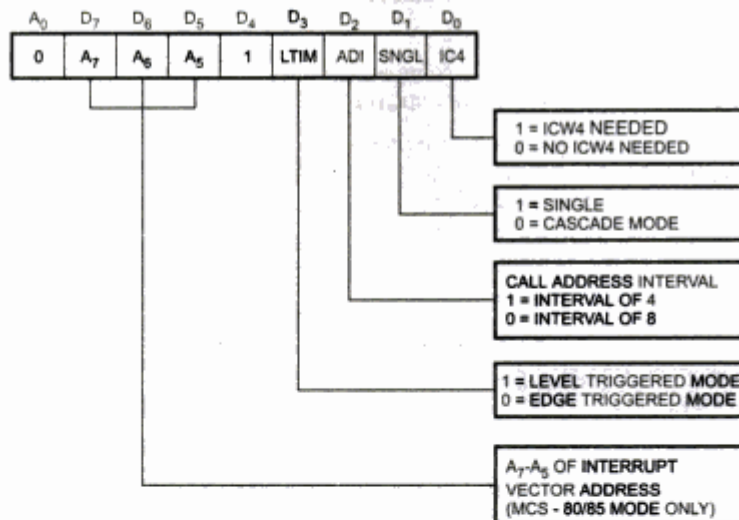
| $A_0$ | $D_7$ | $D_6$ | $D_5$ | $D_4$ | $D_3$ | $D_2$ | $D_1$ | $D_0$ |
|---|---|---|---|---|---|---|---|---|
| 0 | $A_7$ | $A_6$ | $A_5$ | 1 | LTIM | ADI | SNGL | IC4 |

1 = ICW4 NEEDED
0 = NO ICW4 NEEDED

1 = SINGLE
0 = CASCADE MODE

CALL ADDRESS INTERVAL
1 = INTERVAL OF 4
0 = INTERVAL OF 8

1 = LEVEL TRIGGERED MODE
0 = EDGE TRIGGERED MODE

$A_7$-$A_5$ OF INTERRUPT VECTOR ADDRESS (MCS - 80/85 MODE ONLY)